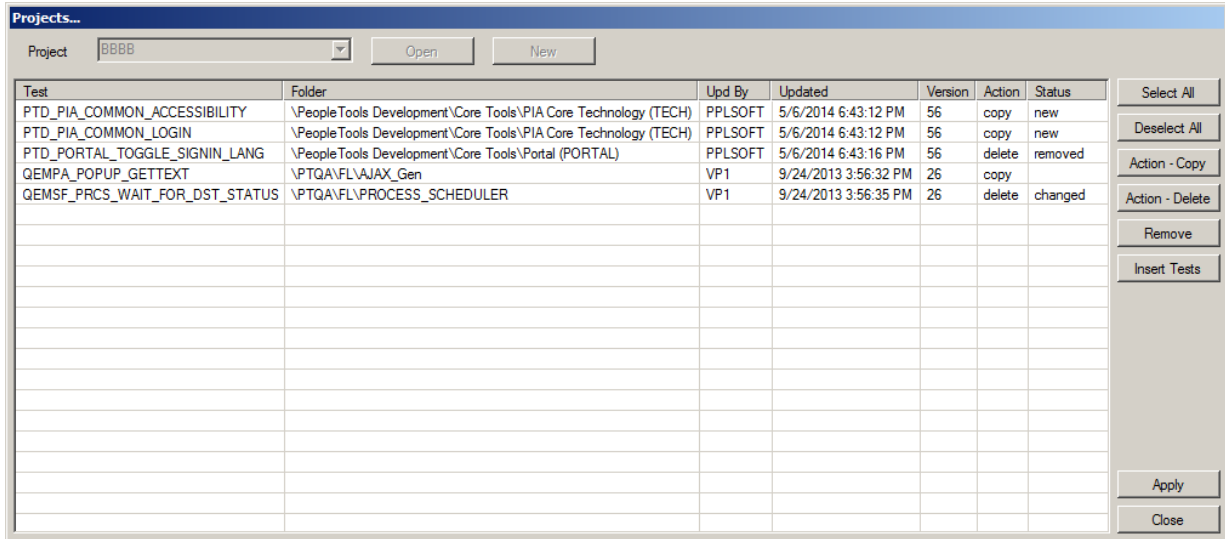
Projects...

Project BBBB Open New

| Test | Folder | Upd By | Updated | Version | Action | Status |
|---|---|---|---|---|---|---|
| PTD_PIA_COMMON_ACCESSIBILITY | \PeopleTools Development\Core Tools\PIA Core Technology (TECH) | PPLSOFT | 5/6/2014 6:43:12 PM | 56 | copy | new |
| PTD_PIA_COMMON_LOGIN | \PeopleTools Development\Core Tools\PIA Core Technology (TECH) | PPLSOFT | 5/6/2014 6:43:12 PM | 56 | copy | new |
| PTD_PORTAL_TOGGLE_SIGNIN_LANG | \PeopleTools Development\Core Tools\Portal (PORTAL) | PPLSOFT | 5/6/2014 6:43:16 PM | 56 | delete | removed |
| QEMPA_POPUP_GETTEXT | \PTQA\FL\AJAX_Gen | VP1 | 9/24/2013 3:56:32 PM | 26 | copy | |
| QEMSF_PRCS_WAIT_FOR_DST_STATUS | \PTQA\FL\PROCESS_SCHEDULER | VP1 | 9/24/2013 3:56:35 PM | 26 | delete | changed |

Select All
Deselect All
Action - Copy
Action - Delete
Remove
Insert Tests
Apply
Close